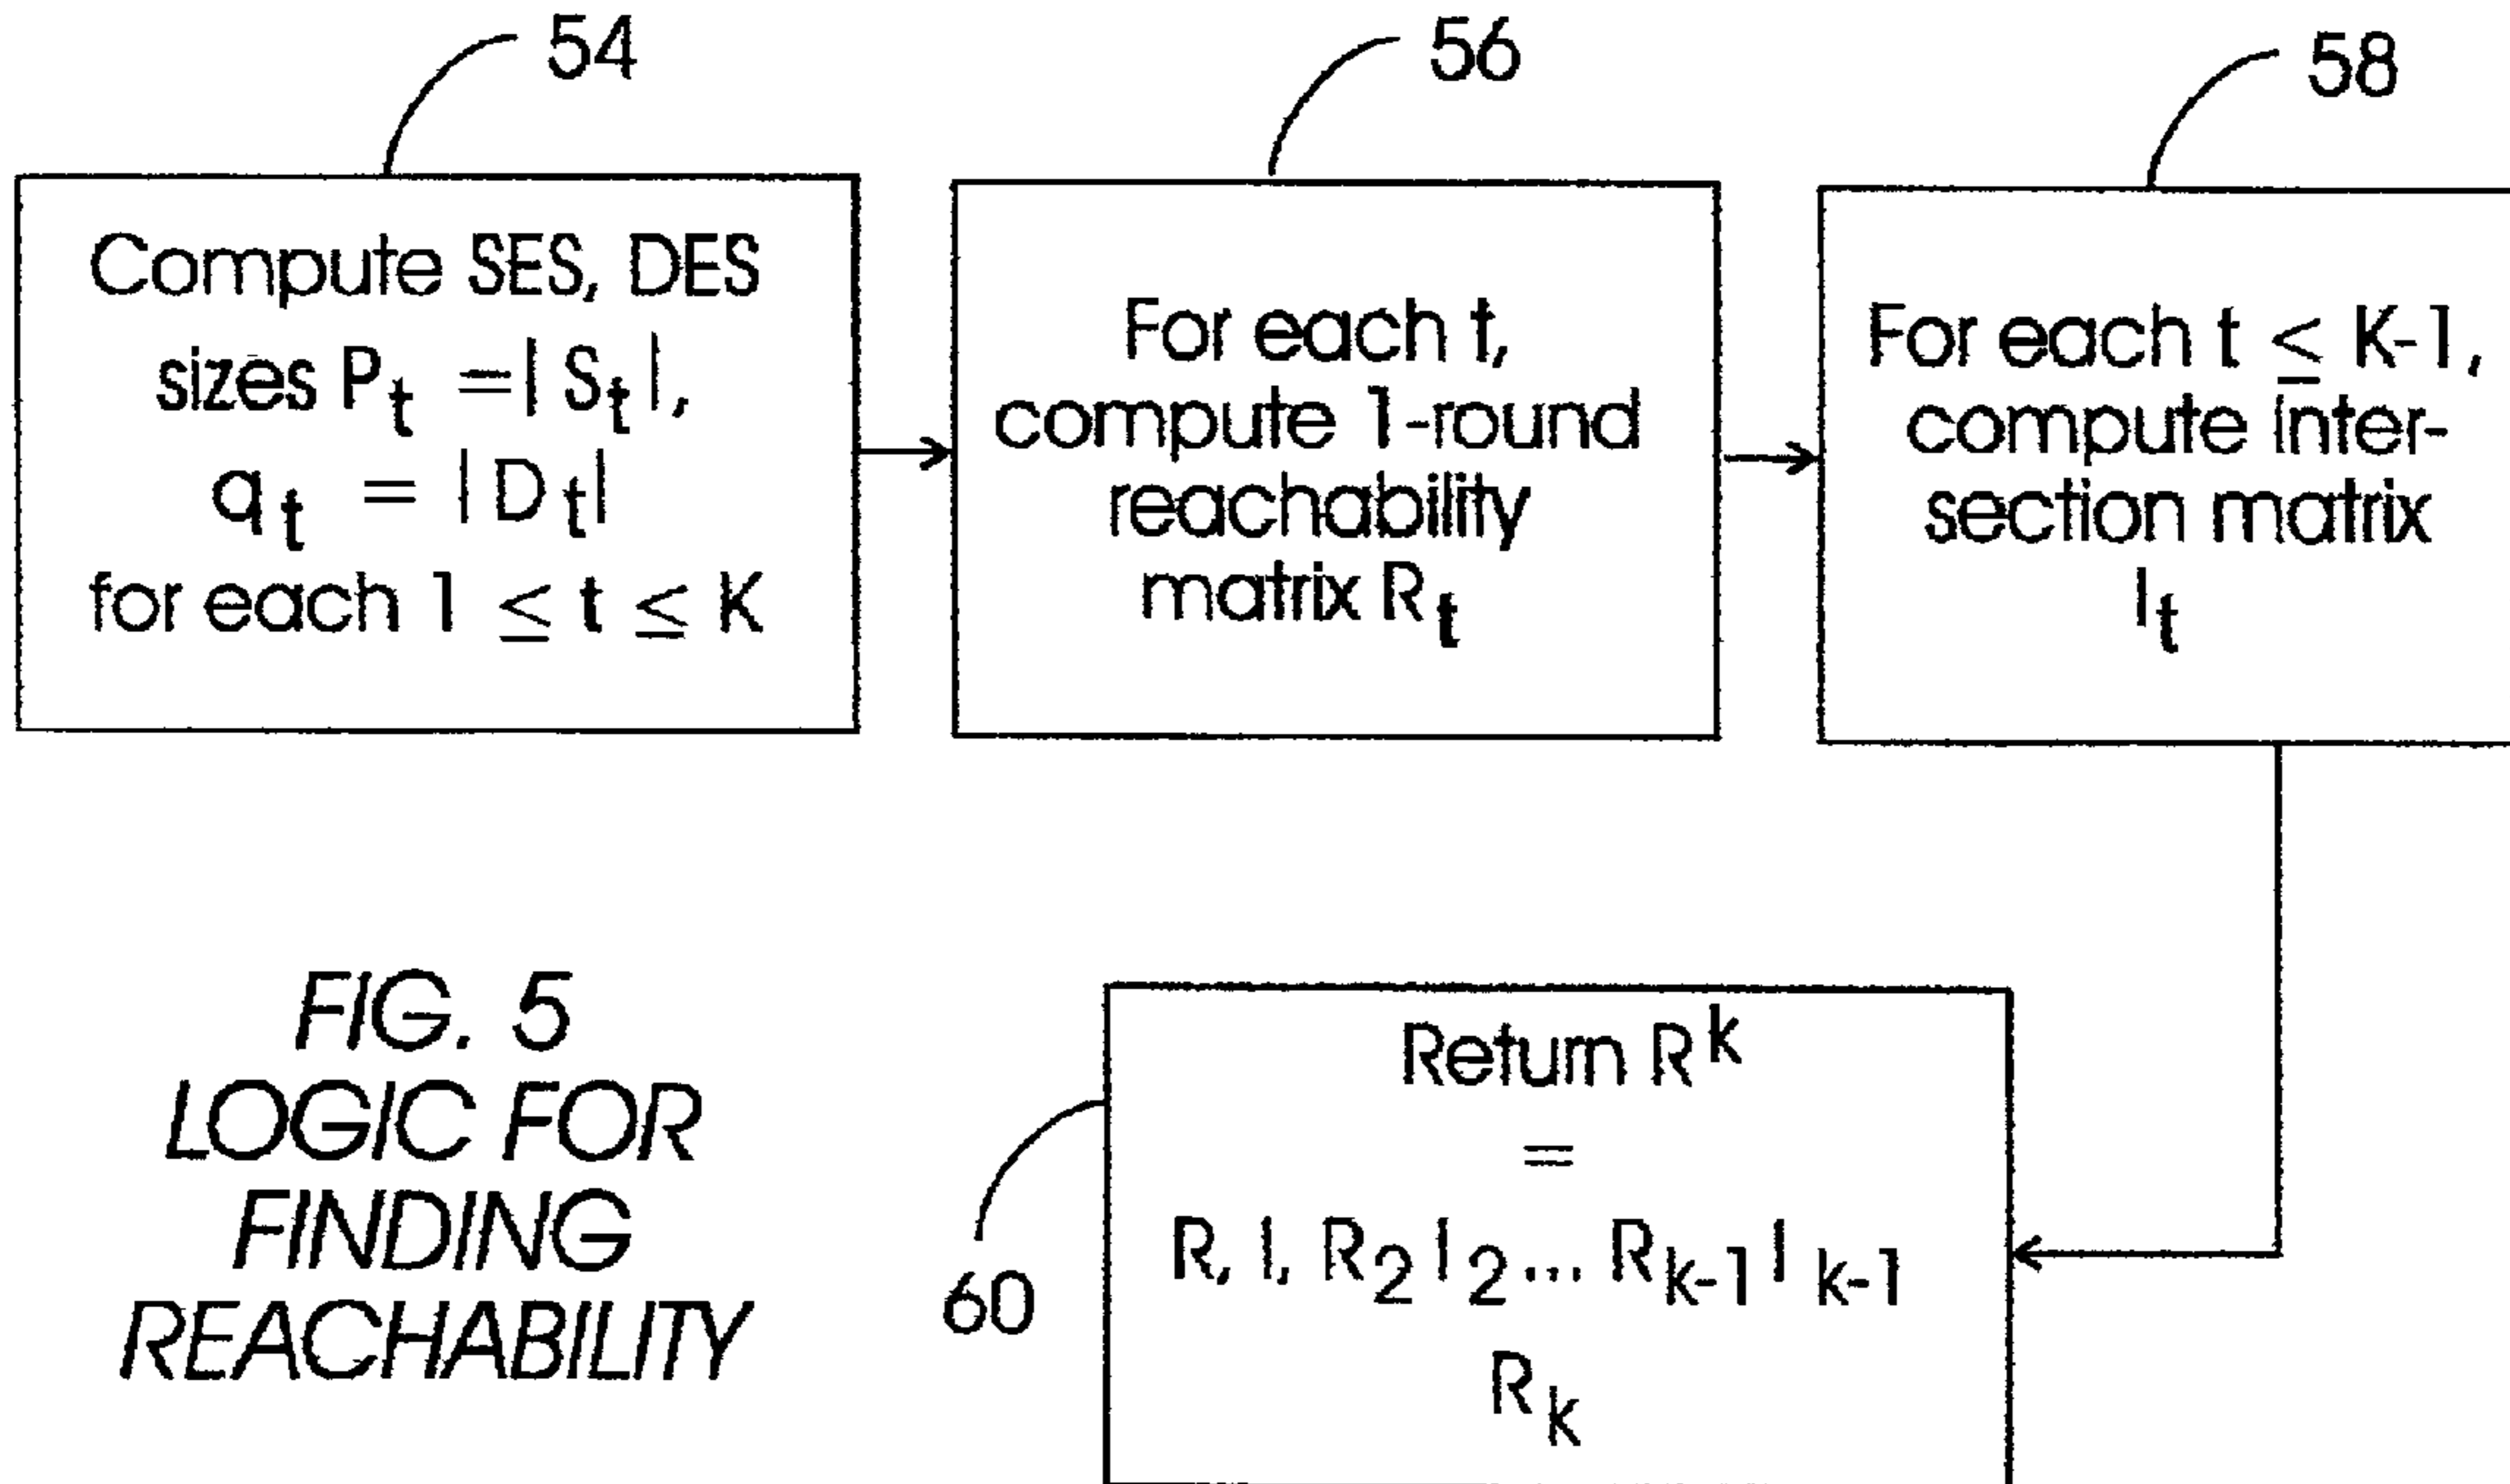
54

Compute SES, DES sizes $P_t = |S_t|$, $q_t = |D_t|$ for each $1 \leq t \leq K$

56

For each t, compute 1-round reachability matrix $R_t$

58

For each $t \leq K-1$, compute intersection matrix $I_t$

FIG. 5
LOGIC FOR FINDING REACHABILITY

60

Return $R^k$ = $R, I, R_2 I_2 \ldots R_{k-1} I_{k-1}$ $R_k$